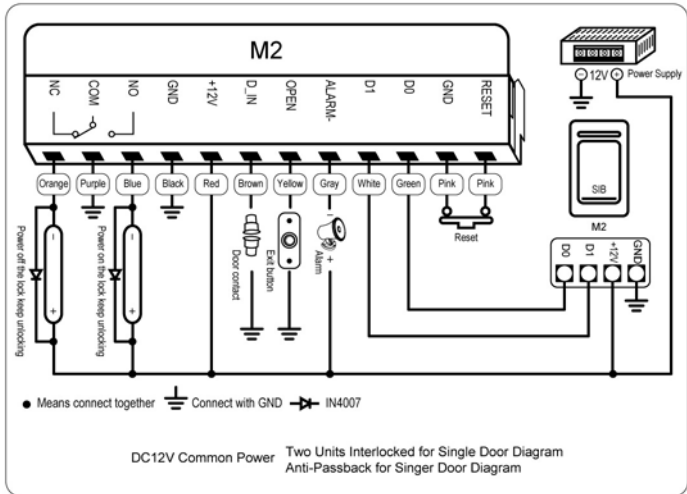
M2

NC
COM
NO
GND
+12V
D_IN
OPEN
ALARM-
D1
D0
GND
RESET

Orange
Purple
Blue
Black
Red
Brown
Yellow
Gray
White
Green
Pink
Pink

Power off the lock keep unlocking
Power on the lock keep unlocking
Door contact
Exit button
Alarm
Reset

12V
Power Supply

SIB
M2

D0
D1
+12V
GND

● Means connect together Connect with GND IN4007

DC12V Common Power Two Units Interlocked for Single Door Diagram
Anti-Passback for Singer Door Diagram